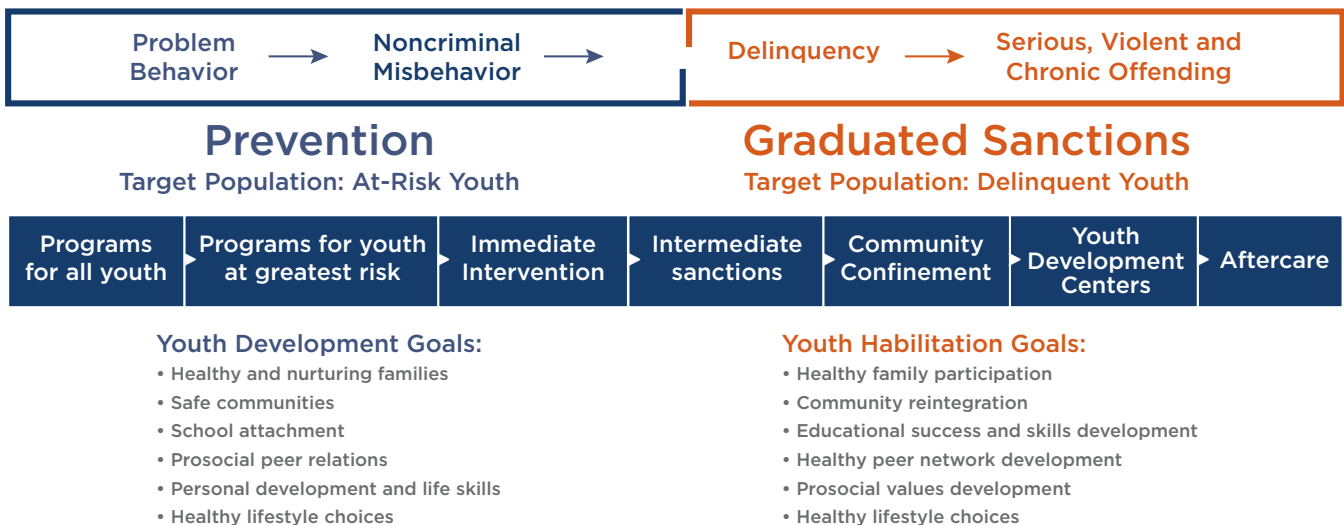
Problem Behavior → Noncriminal Misbehavior →

Delinquency → Serious, Violent and Chronic Offending

Prevention
Target Population: At-Risk Youth

Graduated Sanctions
Target Population: Delinquent Youth

| Programs for all youth | Programs for youth at greatest risk | Immediate Intervention | Intermediate sanctions | Community Confinement | Youth Development Centers | Aftercare |
|---|---|---|---|---|---|---|

Youth Development Goals:
• Healthy and nurturing families
• Safe communities
• School attachment
• Prosocial peer relations
• Personal development and life skills
• Healthy lifestyle choices

Youth Habilitation Goals:
• Healthy family participation
• Community reintegration
• Educational success and skills development
• Healthy peer network development
• Prosocial values development
• Healthy lifestyle choices